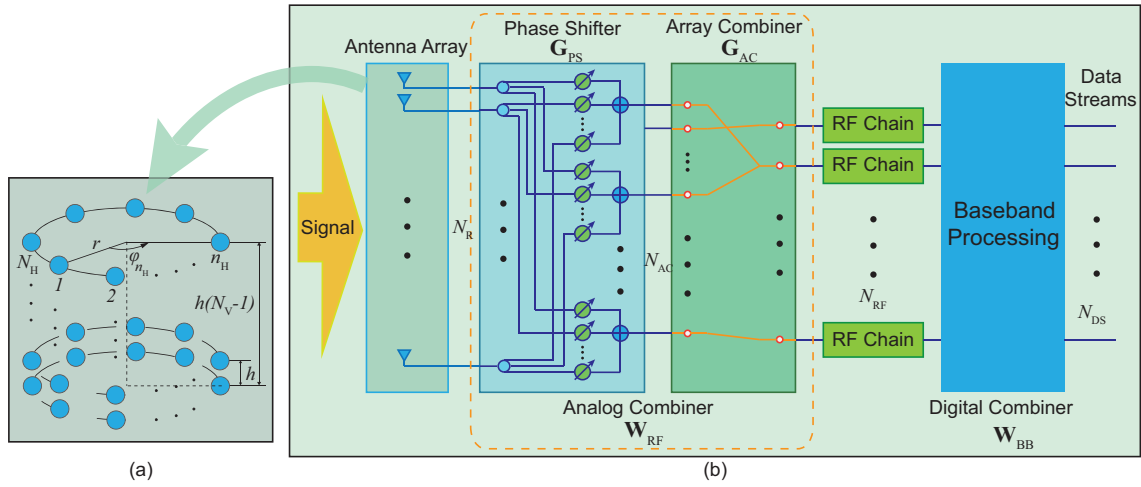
$N_H$
$r$
$\varphi_{n_H}$
$n_H$
1
2
$h(N_V\text{-}1)$
$h$

(a)

Signal

Antenna Array

$N_R$

Phase Shifter
$\mathbf{G}_{PS}$

Array Combiner
$\mathbf{G}_{AC}$

$N_{AC}$

Analog Combiner
$\mathbf{W}_{RF}$

RF Chain
RF Chain
RF Chain

$N_{RF}$

Baseband Processing

Data Streams

$N_{DS}$

Digital Combiner
$\mathbf{W}_{BB}$

(b)